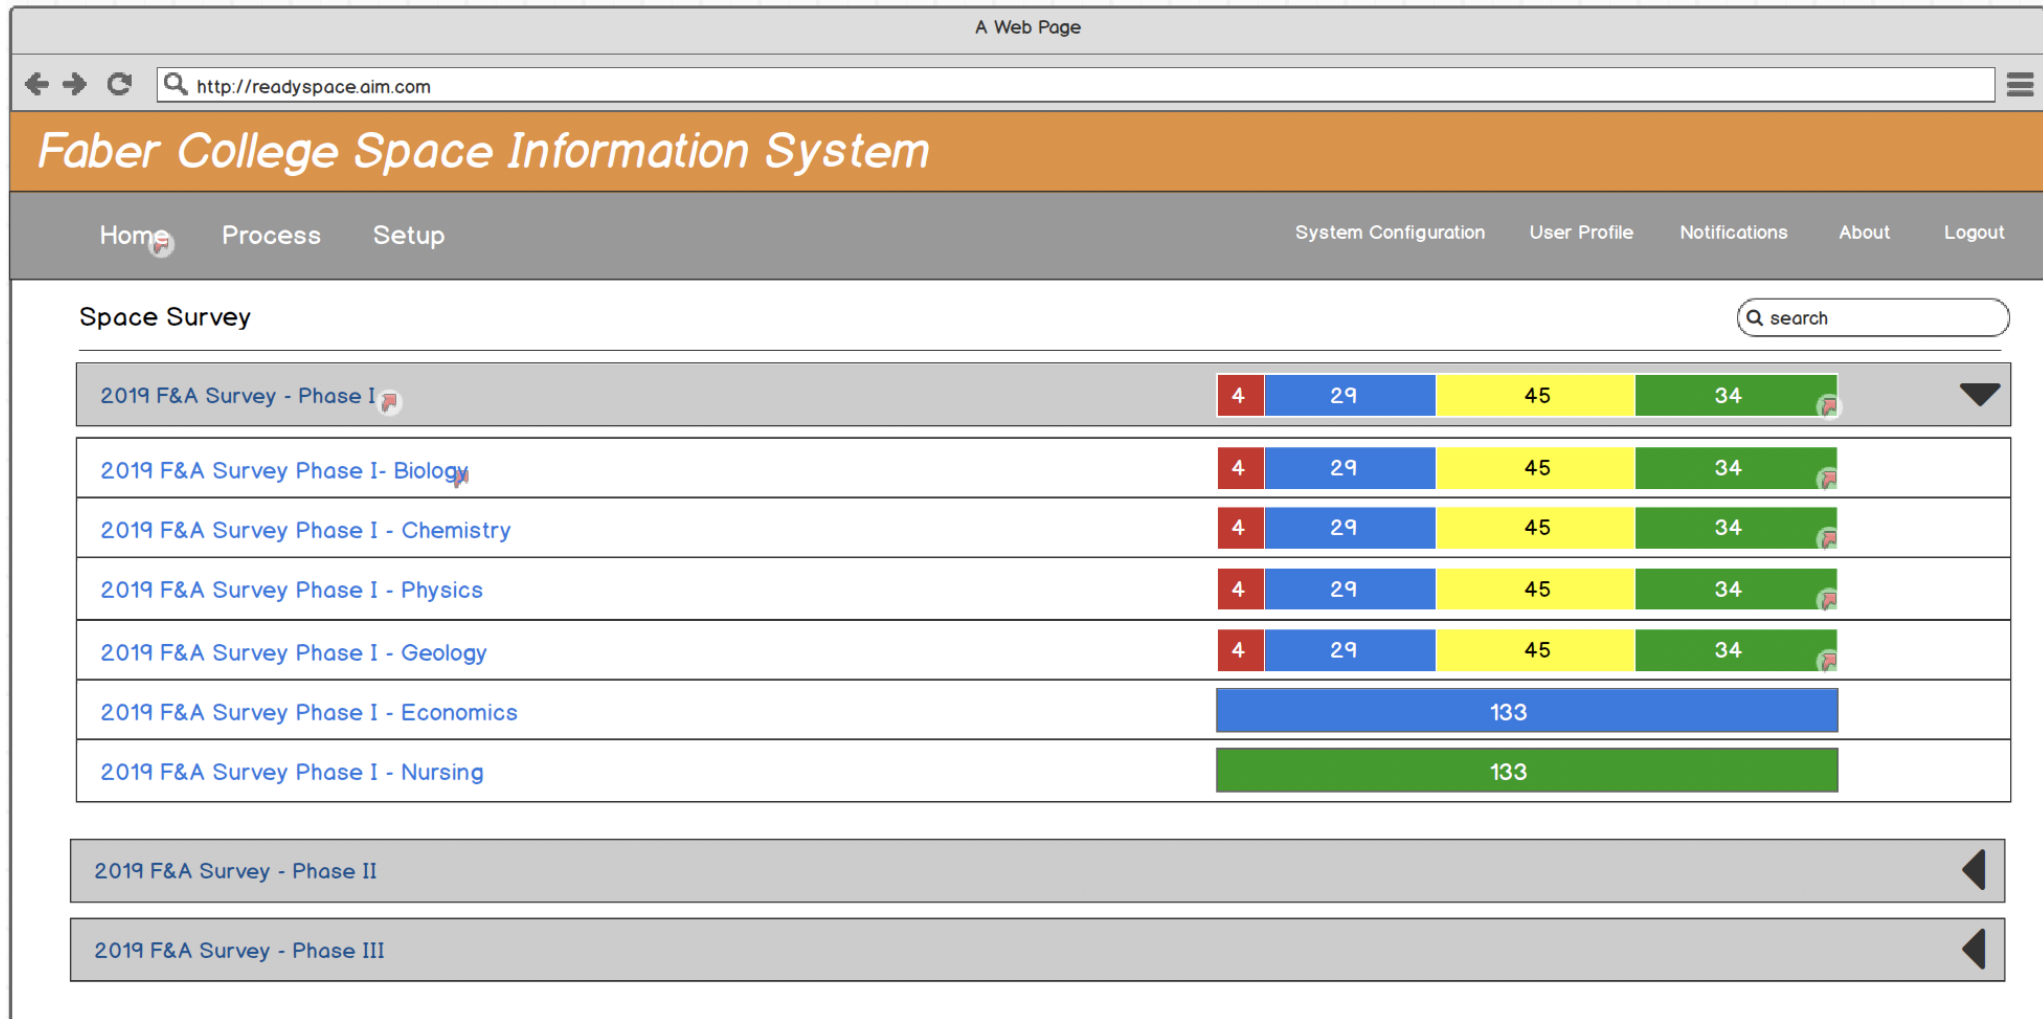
A Web Page

http://readyspace.aim.com

Faber College Space Information System

Home Process Setup

System Configuration User Profile Notifications About Logout

Space Survey

search

| | | | | |
|---|---|---|---|---|
| 2019 F&A Survey - Phase I | 4 | 29 | 45 | 34 |
| 2019 F&A Survey Phase I- Biology | 4 | 29 | 45 | 34 |
| 2019 F&A Survey Phase I - Chemistry | 4 | 29 | 45 | 34 |
| 2019 F&A Survey Phase I - Physics | 4 | 29 | 45 | 34 |
| 2019 F&A Survey Phase I - Geology | 4 | 29 | 45 | 34 |
| 2019 F&A Survey Phase I - Economics | 133 | | | |
| 2019 F&A Survey Phase I - Nursing | 133 | | | |

2019 F&A Survey - Phase II

2019 F&A Survey - Phase III